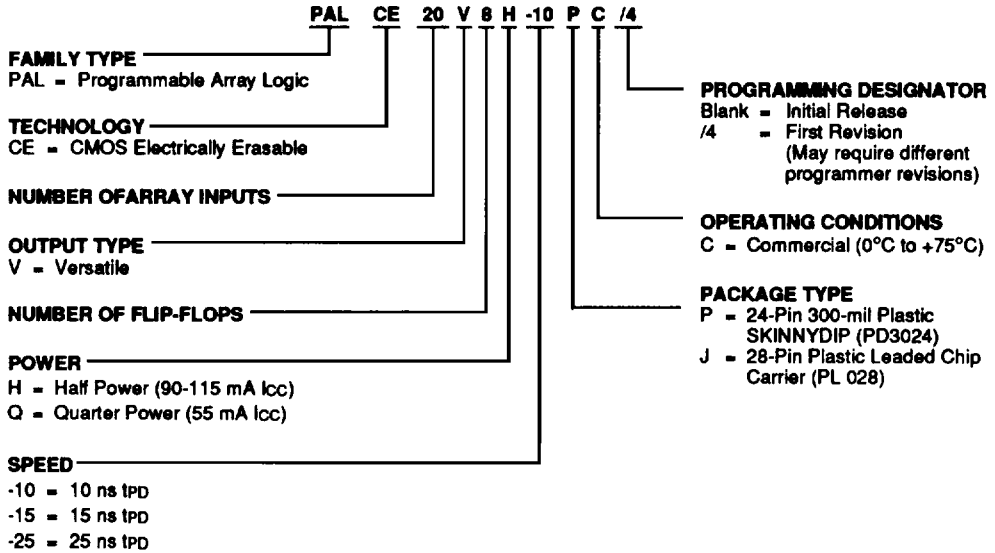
PAL CE 20 V 8 H -10 P C /4

FAMILY TYPE
PAL = Programmable Array Logic

TECHNOLOGY
CE = CMOS Electrically Erasable

NUMBER OFARRAY INPUTS

OUTPUT TYPE
V = Versatile

NUMBER OF FLIP-FLOPS

POWER
H = Half Power (90-115 mA Icc)
Q = Quarter Power (55 mA Icc)

SPEED
-10 = 10 ns tPD
-15 = 15 ns tPD
-25 = 25 ns tPD

PROGRAMMING DESIGNATOR
Blank = Initial Release
/4 = First Revision (May require different programmer revisions)

OPERATING CONDITIONS
C = Commercial (0°C to +75°C)

PACKAGE TYPE
P = 24-Pin 300-mil Plastic SKINNYDIP (PD3024)
J = 28-Pin Plastic Leaded Chip Carrier (PL 028)